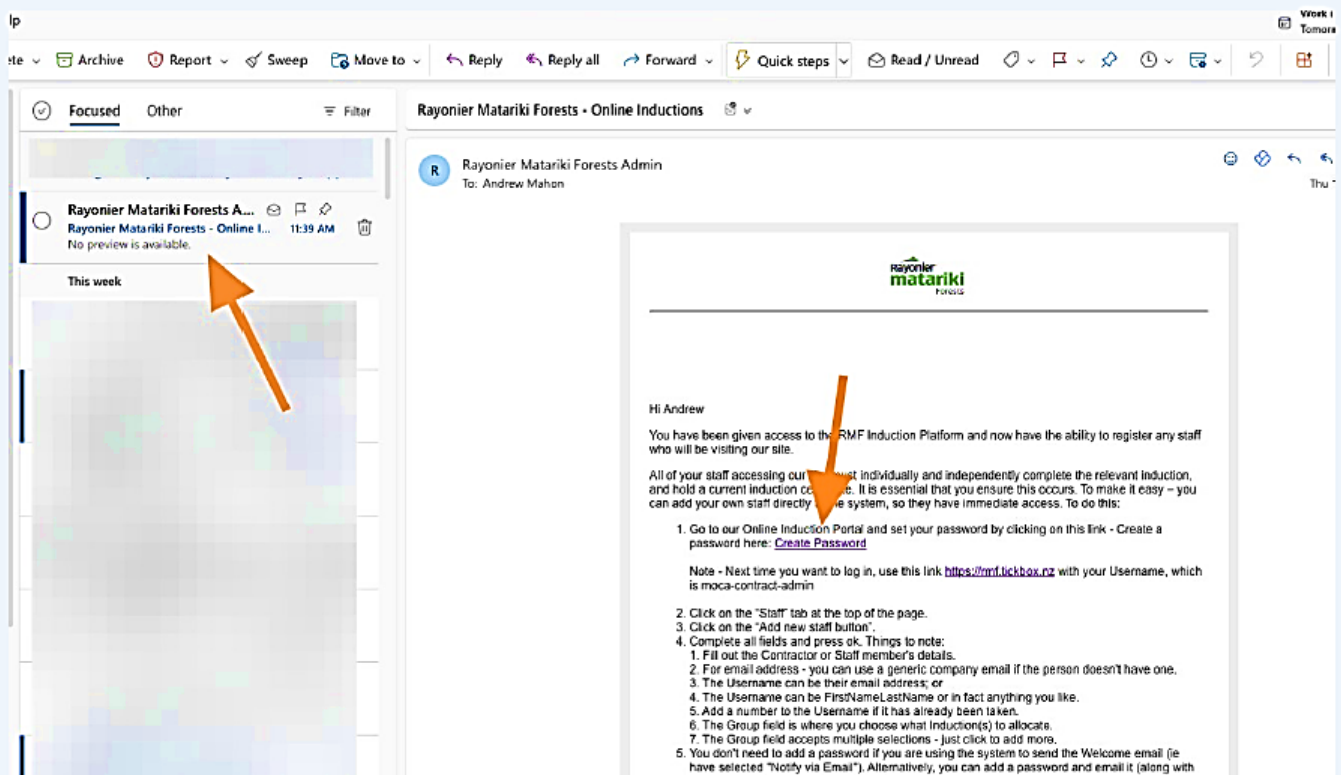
lp

Work I
Tomorr

ete Archive Report Sweep Move to Reply Reply all Forward Quick steps Read / Unread

Focused Other Filter

Rayonier Matariki Forests A...
Rayonier Matariki Forests - Online I... 11:39 AM
No preview is available.

This week

Rayonier Matariki Forests - Online Inductions

R
Rayonier Matariki Forests Admin
To: Andrew Mahon

Thu

Rayonier matariki Forests

Hi Andrew

You have been given access to the RMF Induction Platform and now have the ability to register any staff who will be visiting our site.

All of your staff accessing our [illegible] must individually and independently complete the relevant induction, and hold a current induction ce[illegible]e. It is essential that you ensure this occurs. To make it easy – you can add your own staff directly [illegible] system, so they have immediate access. To do this:

1. Go to our Online Induction Portal and set your password by clicking on this link - Create a password here: Create Password

Note - Next time you want to log in, use this link https://rmf.tickbox.nz with your Username, which is moca-contract-admin

2. Click on the "Staff" tab at the top of the page.
3. Click on the "Add new staff button".
4. Complete all fields and press ok. Things to note:
1. Fill out the Contractor or Staff member's details.
2. For email address - you can use a generic company email if the person doesn't have one.
3. The Username can be their email address; or
4. The Username can be FirstNameLastName or in fact anything you like.
5. Add a number to the Username if it has already been taken.
6. The Group field is where you choose what Induction(s) to allocate.
7. The Group field accepts multiple selections - just click to add more.
5. You don't need to add a password if you are using the system to send the Welcome email (ie have selected "Notify via Email"). Alternatively, you can add a password and email it (along with